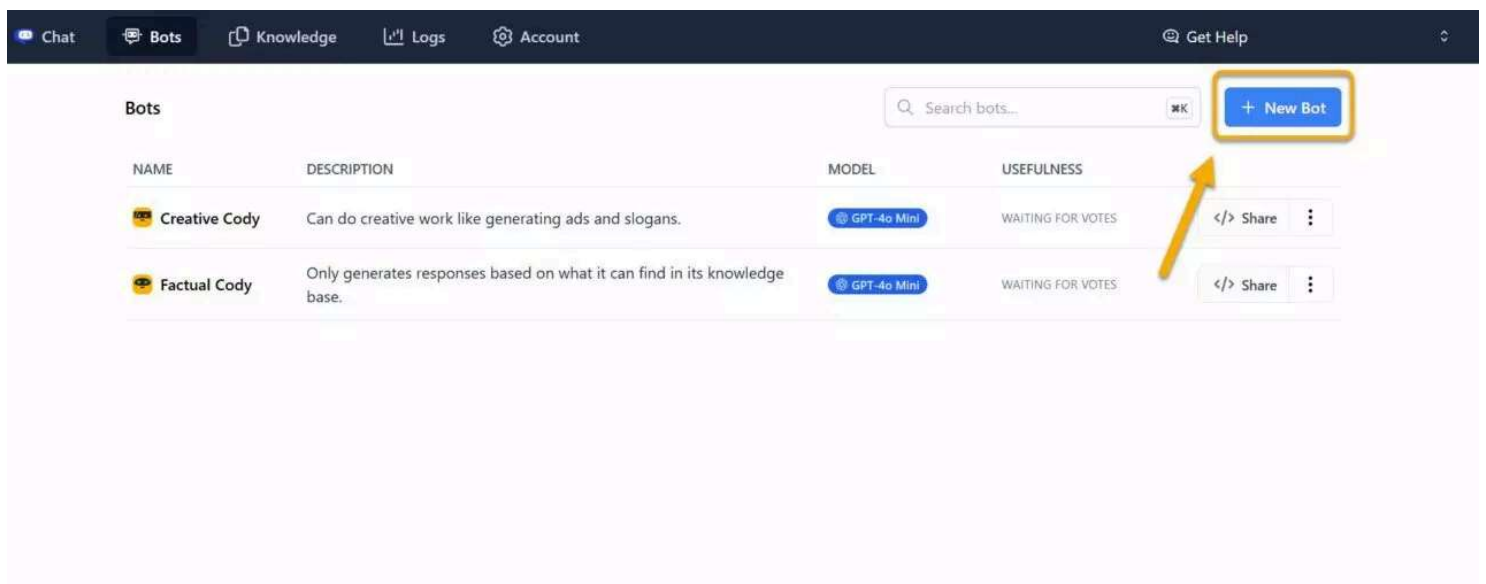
Chat Bots Knowledge Logs Account Get Help

Bots

Search bots... ⌘K

+ New Bot

| NAME | DESCRIPTION | MODEL | USEFULNESS | |
|---|---|---|---|---|
| Creative Cody | Can do creative work like generating ads and slogans. | GPT-4o Mini | WAITING FOR VOTES | </> Share |
| Factual Cody | Only generates responses based on what it can find in its knowledge base. | GPT-4o Mini | WAITING FOR VOTES | </> Share |